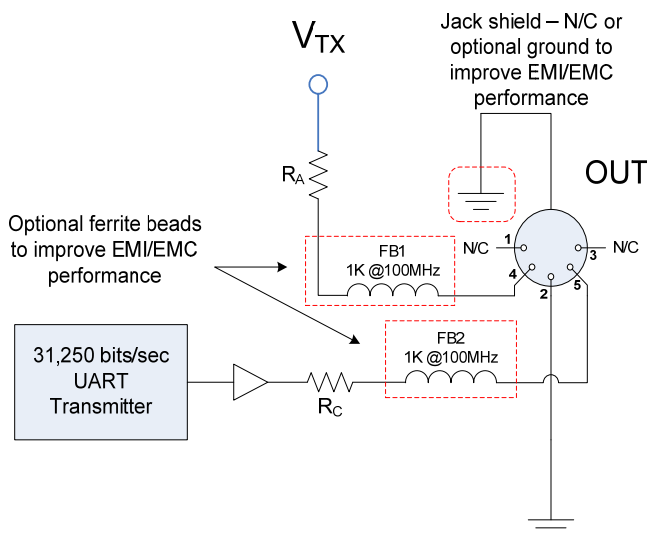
$V_{TX}$

Jack shield – N/C or optional ground to improve EMI/EMC performance

$R_A$

OUT

Optional ferrite beads to improve EMI/EMC performance

FB1
1K @100MHz

N/C 1
4
2
5
3 N/C

31,250 bits/sec UART Transmitter

$R_C$

FB2
1K @100MHz